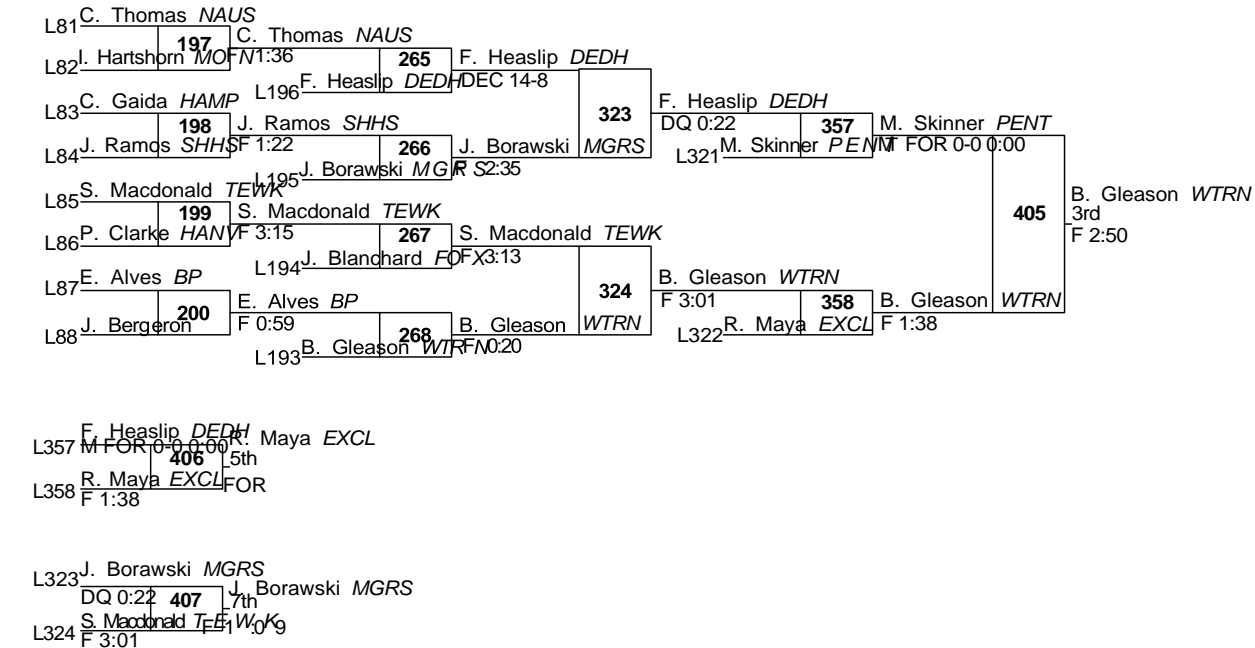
L81 C. Thomas *NAUS*
L82 I. Hartshorn *MOFN*
197
C. Thomas *NAUS*
1:36
L196 F. Heaslip *DEDH*
265
F. Heaslip *DEDH*
DEC 14-8
L83 C. Gaida *HAMP*
L84 J. Ramos *SHHS*
198
J. Ramos *SHHS*
F 1:22
L195 J. Borawski *MGRS*
266
J. Borawski *MGRS*
2:35
323
F. Heaslip *DEDH*
DQ 0:22
L321 M. Skinner *PENT*
357
M. Skinner *PENT*
M FOR 0-0 0:00
L85 S. Macdonald *TEWK*
L86 P. Clarke *HANV*
199
S. Macdonald *TEWK*
F 3:15
L194 J. Blanchard *FOFX*
267
S. Macdonald *TEWK*
3:13
L87 E. Alves *BP*
L88 J. Bergeron
200
E. Alves *BP*
F 0:59
L193 B. Gleason *WTRN*
268
B. Gleason *WTRN*
F 0:20
324
B. Gleason *WTRN*
F 3:01
L322 R. Maya *EXCL*
358
B. Gleason *WTRN*
F 1:38
405
B. Gleason *WTRN*
3rd
F 2:50

L357 F. Heaslip *DEDH*
M FOR 0-0 0:00
406
R. Maya *EXCL*
5th
FOR
L358 R. Maya *EXCL*
F 1:38

L323 J. Borawski *MGRS*
DQ 0:22
407
J. Borawski *MGRS*
7th
F 1:09
L324 S. Macdonald *TEWK*
F 3:01